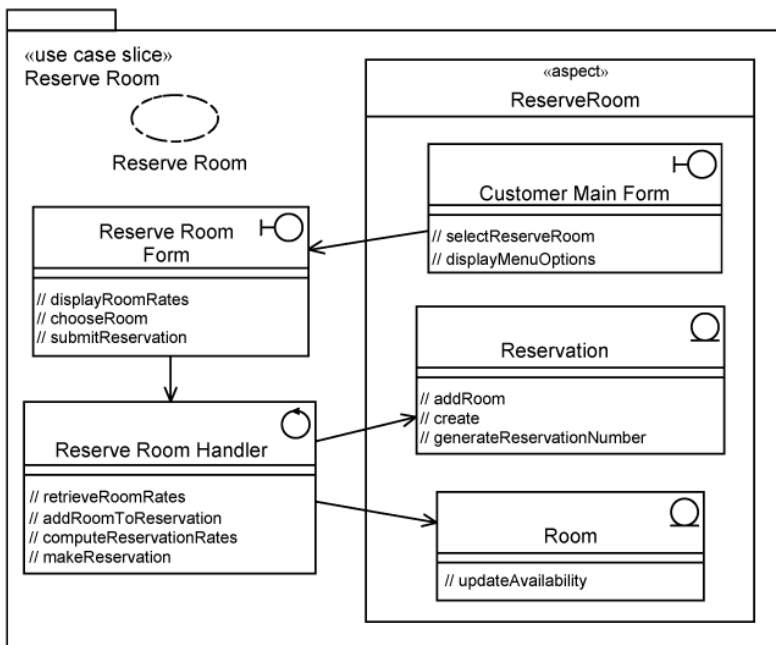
«use case slice»
Reserve Room

Reserve Room

«aspect»
ReserveRoom

Customer Main Form

// selectReserveRoom
// displayMenuOptions

Reserve Room Form

// displayRoomRates
// chooseRoom
// submitReservation

Reservation

// addRoom
// create
// generateReservationNumber

Reserve Room Handler

// retrieveRoomRates
// addRoomToReservation
// computeReservationRates
// makeReservation

Room

// updateAvailability